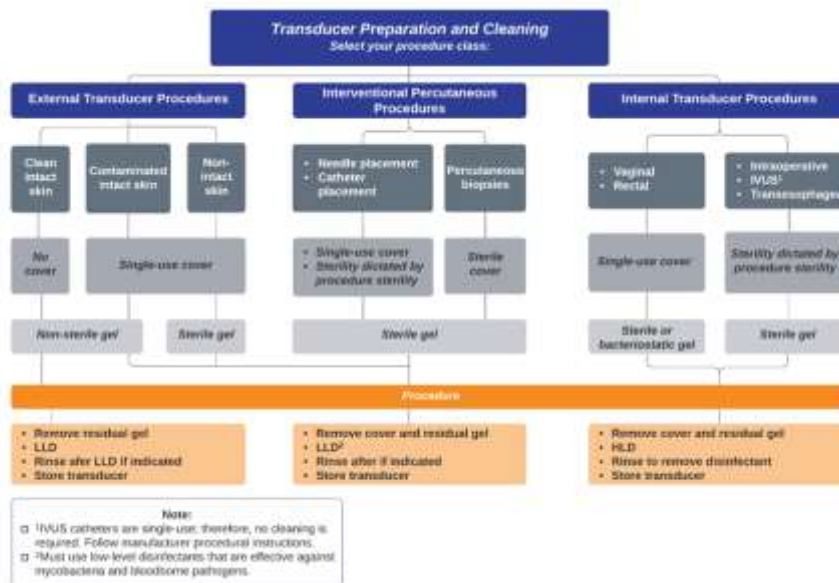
Transducer Preparation and Cleaning
Select your procedure class:

External Transducer Procedures

Interventional Percutaneous Procedures

Internal Transducer Procedures

Clean intact skin

Contaminated intact skin

Non-intact skin

No cover

Single-use cover

Non-sterile gel

Sterile gel

• Needle placement
• Catheter placement

Percutaneous biopsies

• Single-use cover
• Sterility dictated by procedure sterility

Sterile cover

Sterile gel

• Vaginal
• Rectal

• Intraoperative
• IVUS¹
• Transesophage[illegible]

Single-use cover

Sterility dictated by procedure sterility

Sterile or bacteriostatic gel

Sterile gel

Procedure

• Remove residual gel
• LLD
• Rinse after LLD if indicated
• Store transducer

• Remove cover and residual gel
• LLD²
• Rinse after if indicated
• Store transducer

• Remove cover and residual gel
• HLD
• Rinse to remove disinfectant
• Store transducer

Note:
¹IVUS catheters are single-use; therefore, no cleaning is required. Follow manufacturer procedural instructions.
²Must use low-level disinfectants that are effective against mycobacteria and bloodborne pathogens.